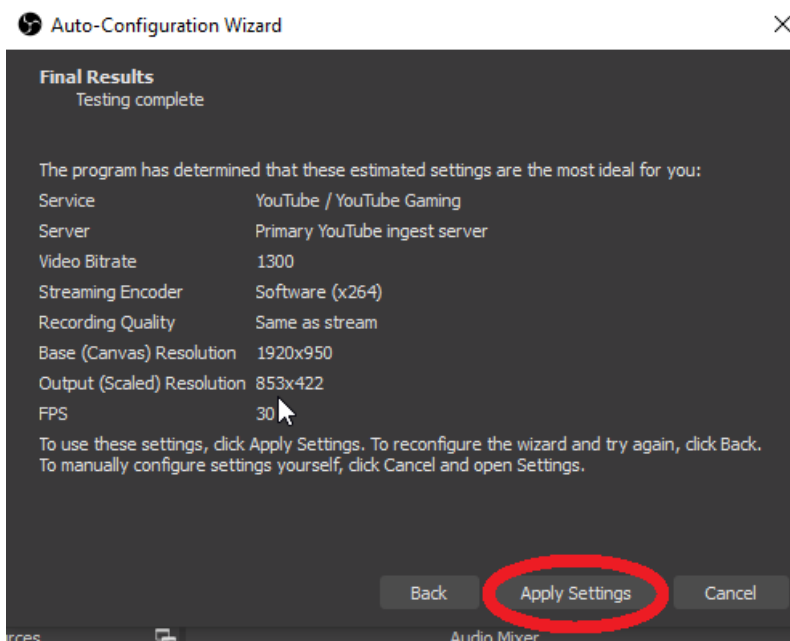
Auto-Configuration Wizard

Final Results
Testing complete

The program has determined that these estimated settings are the most ideal for you:

| | |
|---|---|
| Service | YouTube / YouTube Gaming |
| Server | Primary YouTube ingest server |
| Video Bitrate | 1300 |
| Streaming Encoder | Software (x264) |
| Recording Quality | Same as stream |
| Base (Canvas) Resolution | 1920x950 |
| Output (Scaled) Resolution | 853x422 |
| FPS | 30 |

To use these settings, click Apply Settings. To reconfigure the wizard and try again, click Back. To manually configure settings yourself, click Cancel and open Settings.

Back Apply Settings Cancel

rces Audio Mixer